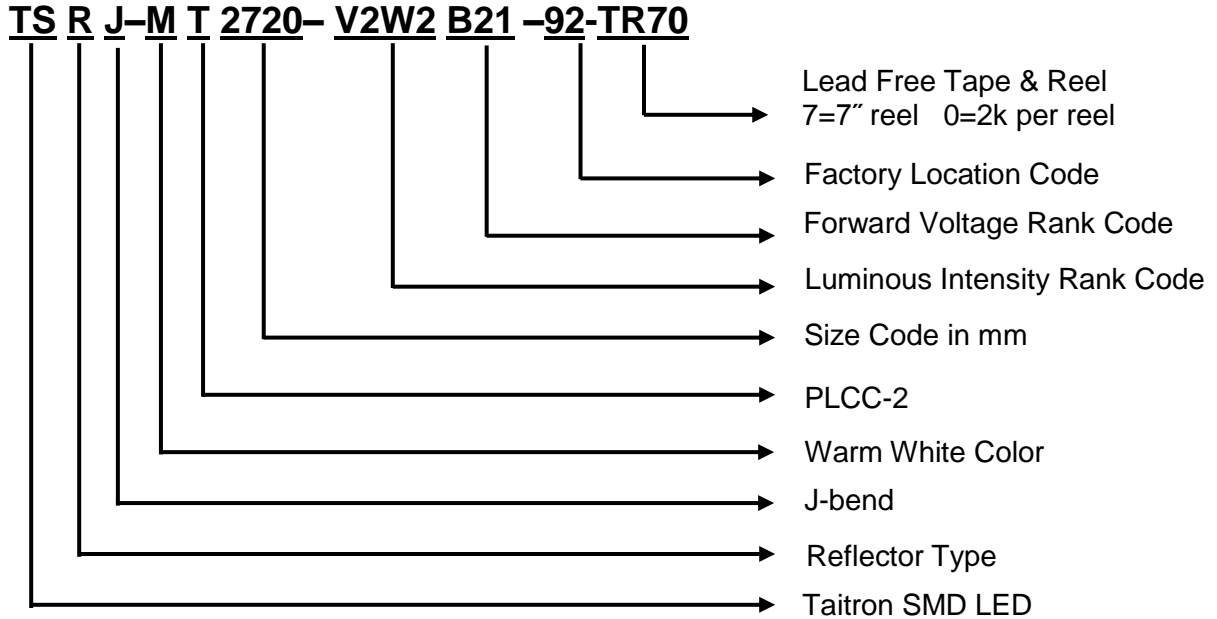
TS R J–M T 2720– V2W2 B21 –92-TR70

Lead Free Tape & Reel
7=7˝ reel 0=2k per reel

Factory Location Code

Forward Voltage Rank Code

Luminous Intensity Rank Code

Size Code in mm

PLCC-2

Warm White Color

J-bend

Reflector Type

Taitron SMD LED